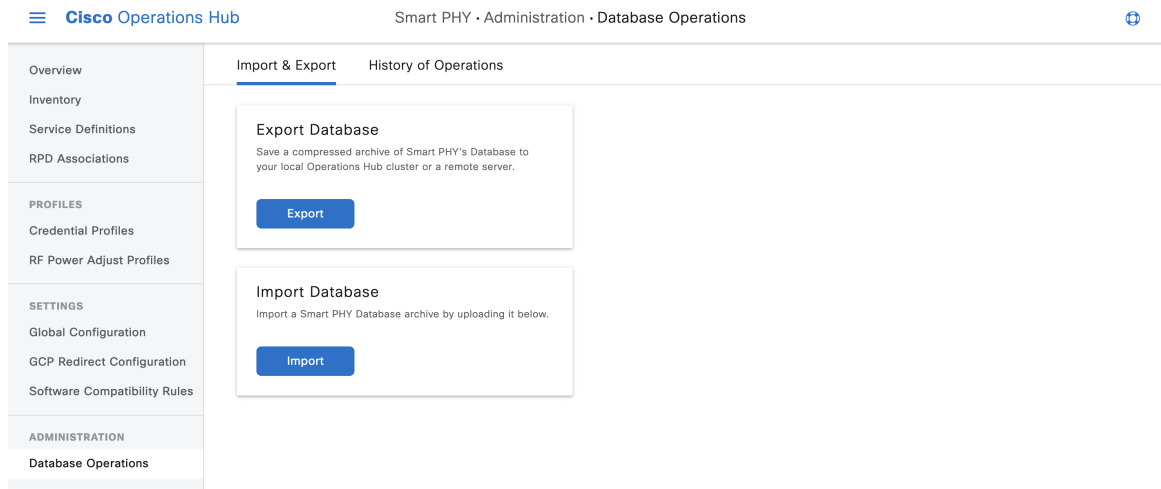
Cisco Operations Hub

Smart PHY • Administration • Database Operations

Overview
Inventory
Service Definitions
RPD Associations

PROFILES
Credential Profiles
RF Power Adjust Profiles

SETTINGS
Global Configuration
GCP Redirect Configuration
Software Compatibility Rules

ADMINISTRATION
Database Operations

Import & Export
History of Operations

Export Database
Save a compressed archive of Smart PHY's Database to your local Operations Hub cluster or a remote server.

Export

Import Database
Import a Smart PHY Database archive by uploading it below.

Import